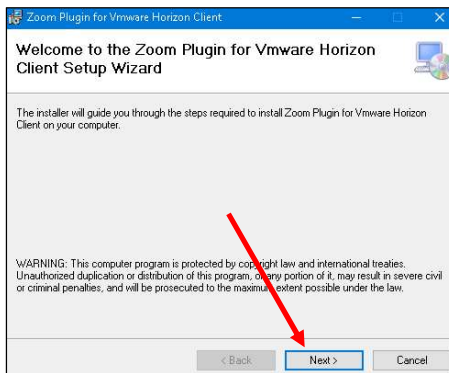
Zoom Plugin for Vmware Horizon Client

Welcome to the Zoom Plugin for Vmware Horizon Client Setup Wizard

The installer will guide you through the steps required to install Zoom Plugin for Vmware Horizon Client on your computer.

WARNING: This computer program is protected by copyright law and international treaties. Unauthorized duplication or distribution of this program, or any portion of it, may result in severe civil or criminal penalties, and will be prosecuted to the maximum extent possible under the law.

< Back
Next >
Cancel